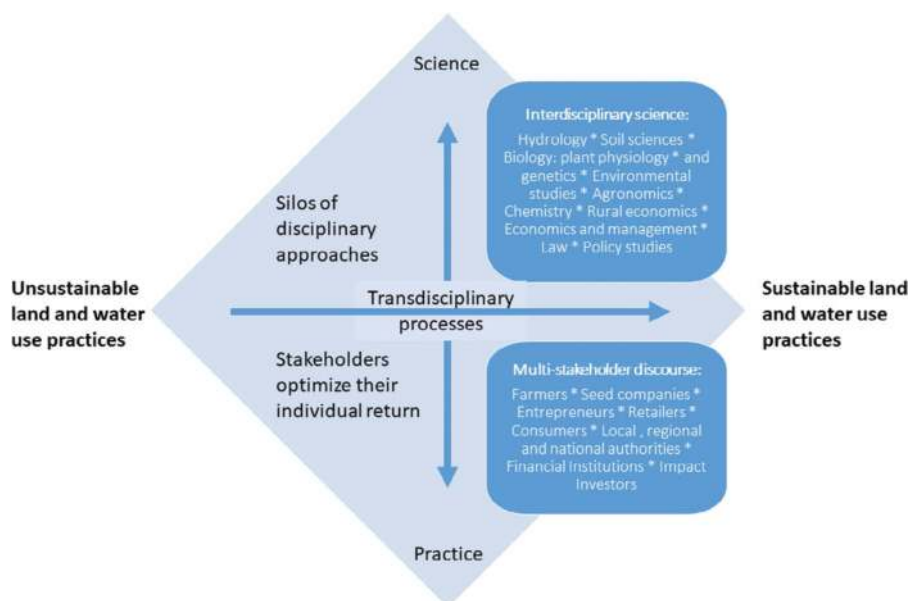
Science

Interdisciplinary science:

Hydrology * Soil sciences * Biology: plant physiology * and genetics * Environmental studies * Agronomics * Chemistry * Rural economics * Economics and management * Law * Policy studies

Silos of disciplinary approaches

Unsustainable land and water use practices

Transdisciplinary processes

Sustainable land and water use practices

Stakeholders optimize their individual return

Multi-stakeholder discourse:

Farmers * Seed companies * Entrepreneurs * Retailers * Consumers * Local , regional and national authorities * Financial Institutions * Impact Investors

Practice